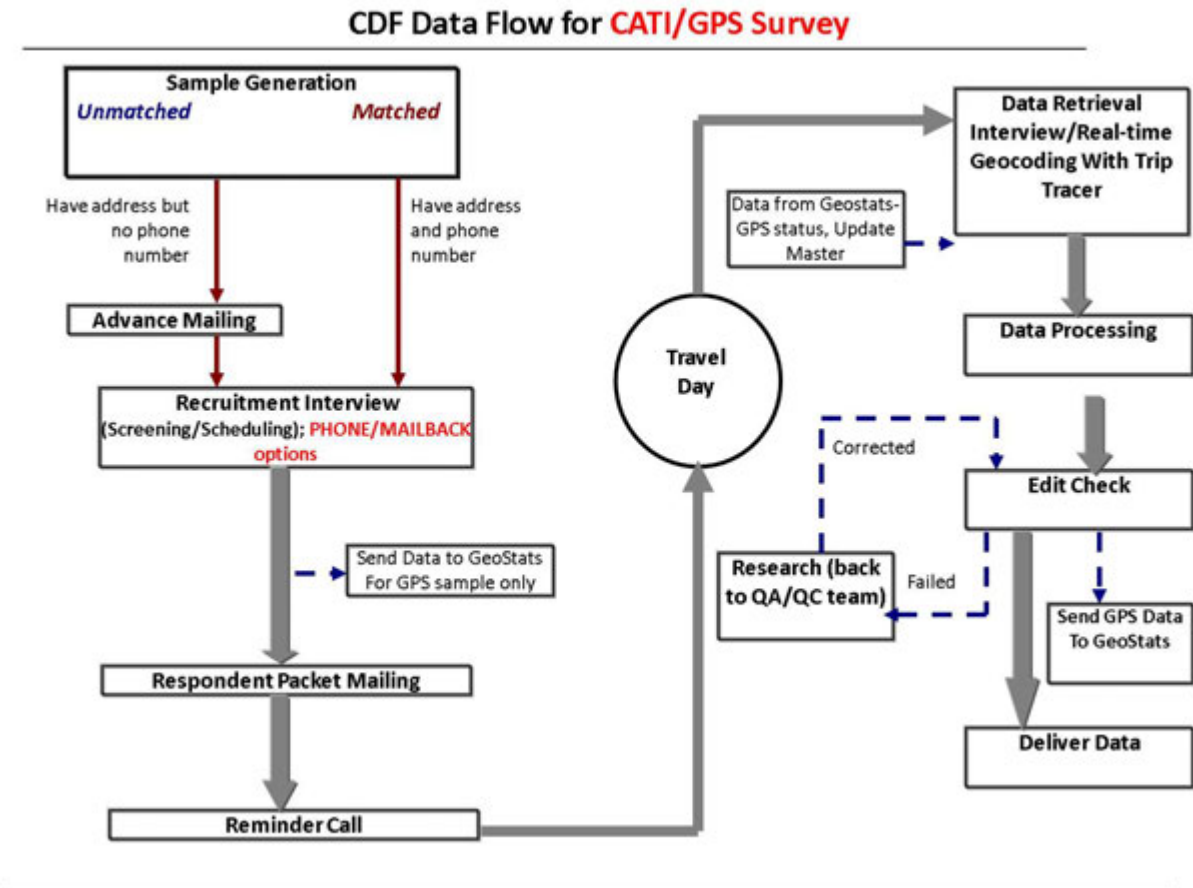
CDF Data Flow for CATI/GPS Survey

Sample Generation
Unmatched
Matched

Have address but no phone number

Have address and phone number

Advance Mailing

Recruitment Interview (Screening/Scheduling); PHONE/MAILBACK options

Send Data to GeoStats For GPS sample only

Respondent Packet Mailing

Reminder Call

Travel Day

Data Retrieval Interview/Real-time Geocoding With Trip Tracer

Data from Geostats-GPS status, Update Master

Data Processing

Corrected

Edit Check

Research (back to QA/QC team)

Failed

Send GPS Data To GeoStats

Deliver Data